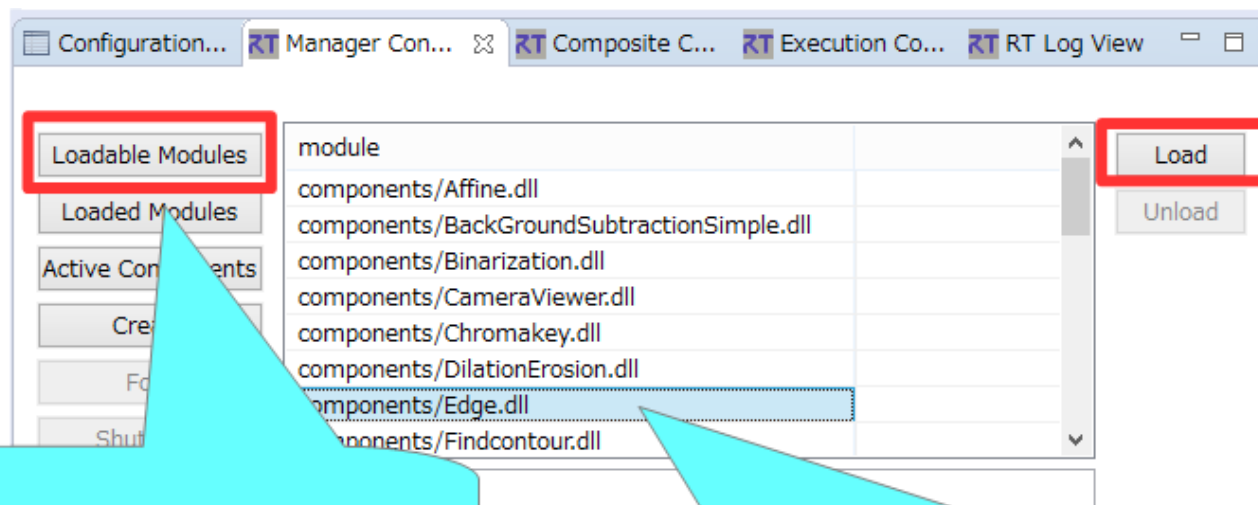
Configuration... RT Manager Con... RT Composite C... RT Execution Co... RT RT Log View

Loadable Modules
Loaded Modules
Active Co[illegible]ents
Cre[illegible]
Fo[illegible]
Shut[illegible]

module
components/Affine.dll
components/BackGroundSubtractionSimple.dll
components/Binarization.dll
components/CameraViewer.dll
components/Chromakey.dll
components/DilationErosion.dll
components/Edge.dll
components/Findcontour.dll

Load
Unload